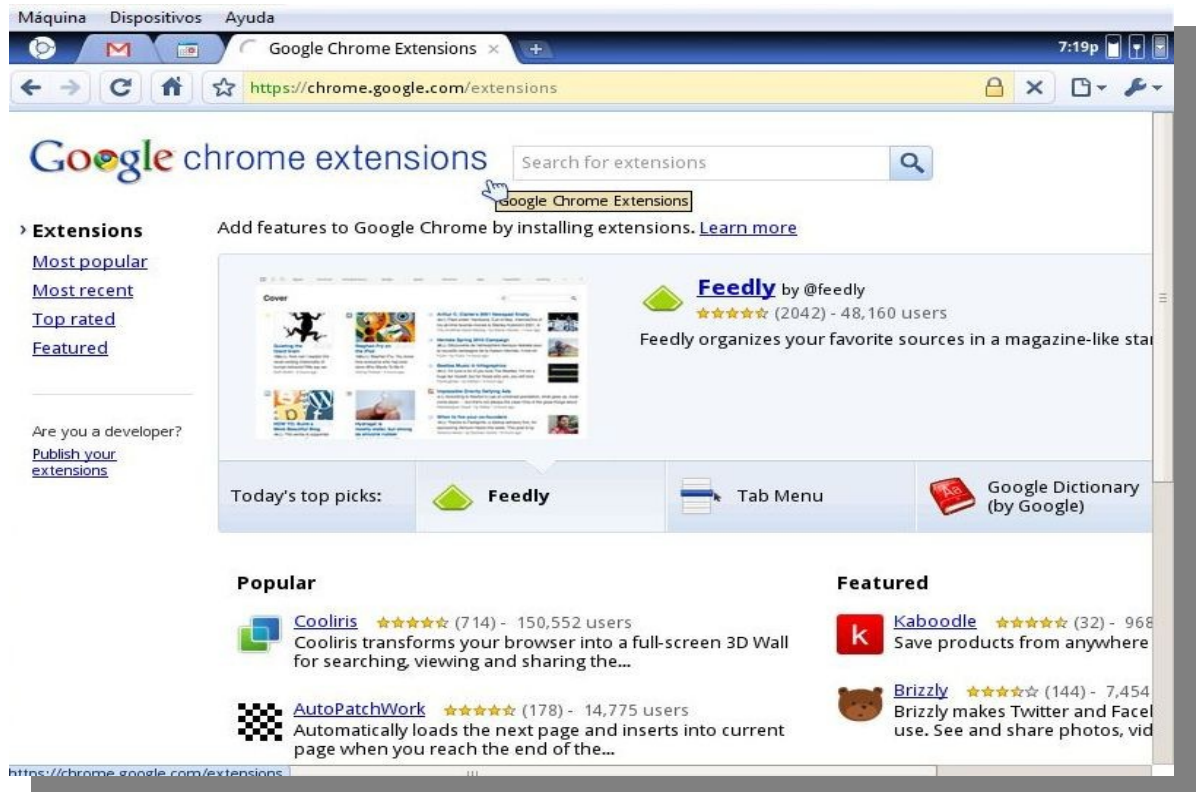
Máquina Dispositivos Ayuda

Google Chrome Extensions ×

7:19p

https://chrome.google.com/extensions

Google chrome extensions

Search for extensions

Google Chrome Extensions

› Extensions
Most popular
Most recent
Top rated
Featured

Are you a developer?
Publish your extensions

Add features to Google Chrome by installing extensions. Learn more

Feedly by @feedly
★★★★★ (2042) - 48,160 users
Feedly organizes your favorite sources in a magazine-like sta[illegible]

Today's top picks: Feedly Tab Menu Google Dictionary (by Google)

Popular

Cooliris ★★★★★ (714) - 150,552 users
Cooliris transforms your browser into a full-screen 3D Wall for searching, viewing and sharing the...

AutoPatchWork ★★★★★ (178) - 14,775 users
Automatically loads the next page and inserts into current page when you reach the end of the...

Featured

Kaboodle ★★★★★ (32) - 968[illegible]
Save products from anywhere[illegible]

Brizzly ★★★★★ (144) - 7,454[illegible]
Brizzly makes Twitter and Facel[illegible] use. See and share photos, vid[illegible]

https://chrome.google.com/extensions